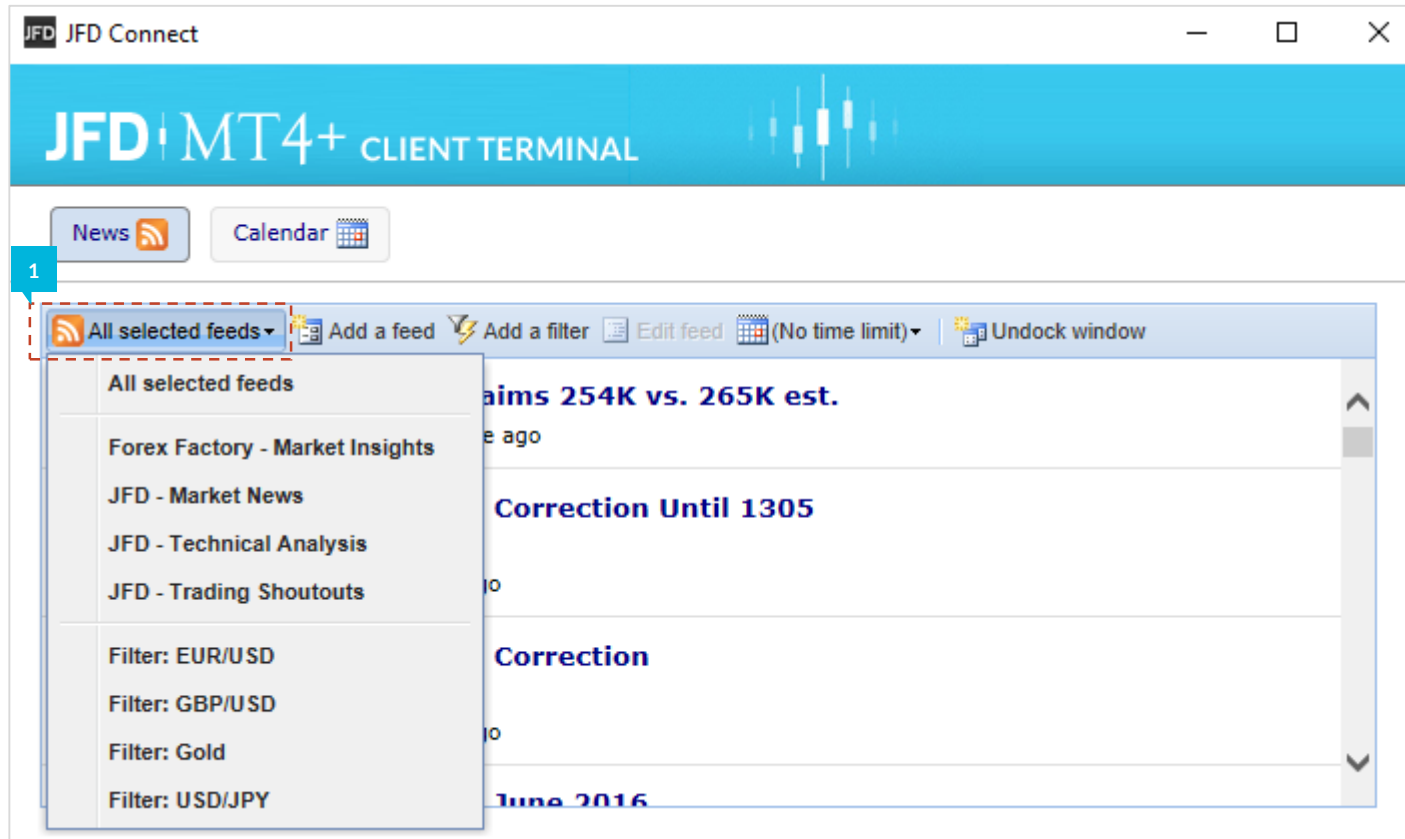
JFD JFD Connect

JFD MT4+ CLIENT TERMINAL

News

Calendar

1

All selected feeds

Add a feed

Add a filter

Edit feed

(No time limit)

Undock window

All selected feeds

Forex Factory - Market Insights

JFD - Market News

JFD - Technical Analysis

JFD - Trading Shoutouts

Filter: EUR/USD

Filter: GBP/USD

Filter: Gold

Filter: USD/JPY

aims 254K vs. 265K est.

e ago

Correction Until 1305

jo

Correction

jo

June 2016